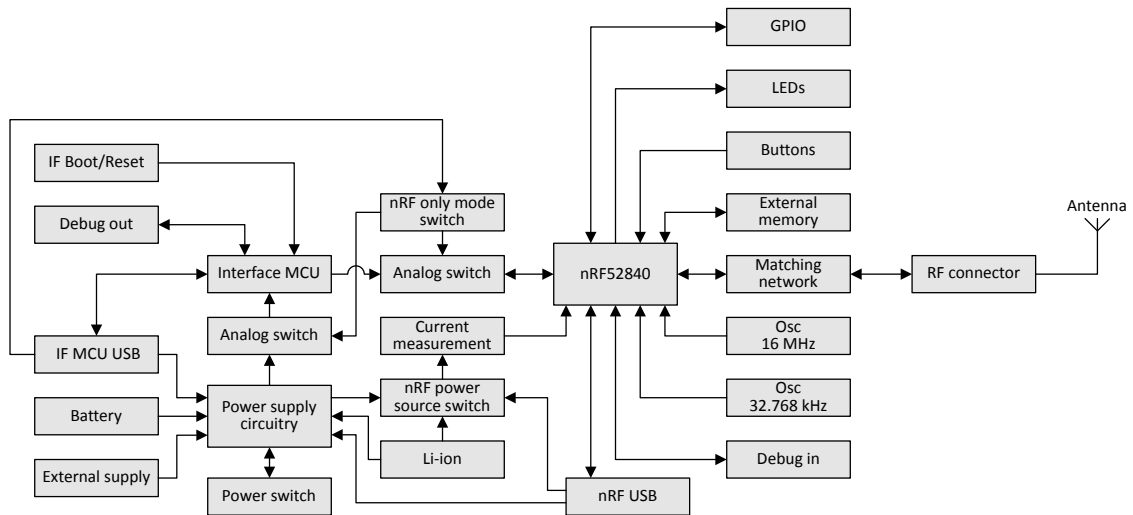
GPIO

LEDs

Buttons

External memory

Antenna

IF Boot/Reset

nRF only mode switch

Debug out

Interface MCU

Analog switch

nRF52840

Matching network

RF connector

Analog switch

Current measurement

Osc 16 MHz

IF MCU USB

nRF power source switch

Osc 32.768 kHz

Battery

Power supply circuitry

Li-ion

Debug in

External supply

Power switch

nRF USB